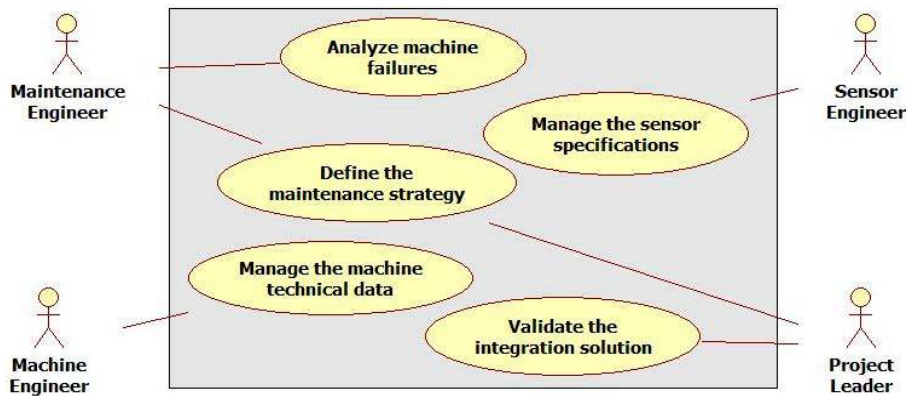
Maintenance Engineer

Analyze machine failures

Sensor Engineer

Manage the sensor specifications

Define the maintenance strategy

Manage the machine technical data

Machine Engineer

Validate the integration solution

Project Leader